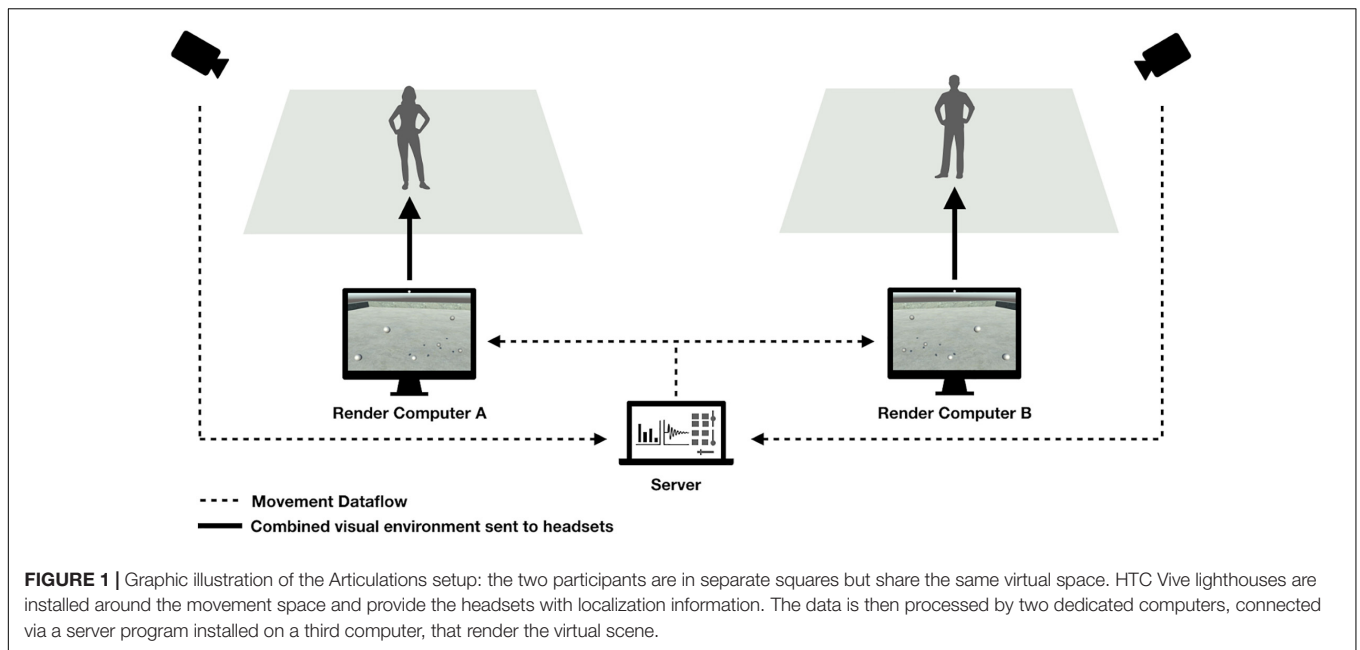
Render Computer A

Render Computer B

Server

Movement Dataflow

Combined visual environment sent to headsets

**FIGURE 1 |** Graphic illustration of the Articulations setup: the two participants are in separate squares but share the same virtual space. HTC Vive lighthouses are installed around the movement space and provide the headsets with localization information. The data is then processed by two dedicated computers, connected via a server program installed on a third computer, that render the virtual scene.